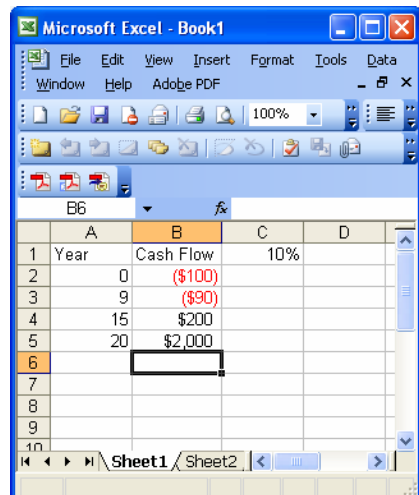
Microsoft Excel - Book1

File Edit View Insert Format Tools Data Window Help Adobe PDF

100%

B6 fx

|    | A    | B         | C   | D |
|----|------|-----------|-----|---|
| 1  | Year | Cash Flow | 10% |   |
| 2  | 0    | ($100)    |     |   |
| 3  | 9    | ($90)     |     |   |
| 4  | 15   | $200      |     |   |
| 5  | 20   | $2,000    |     |   |
| 6  |      |           |     |   |
| 7  |      |           |     |   |
| 8  |      |           |     |   |
| 9  |      |           |     |   |
| 10 |      |           |     |   |

Sheet1 Sheet2